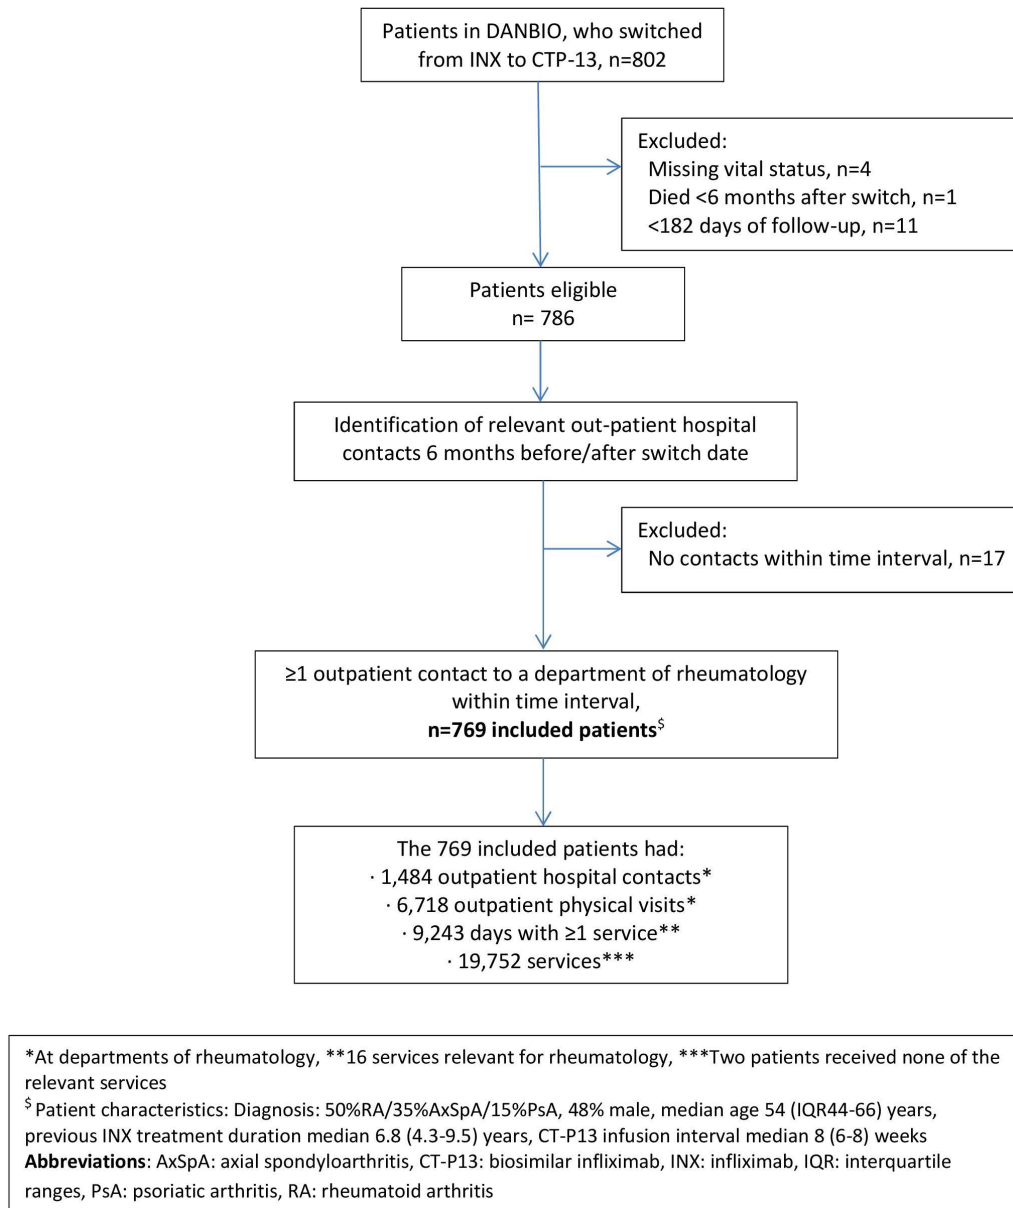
Patients in DANBIO, who switched from INX to CTP-13, n=802

Excluded:
Missing vital status, n=4
Died <6 months after switch, n=1
<182 days of follow-up, n=11

Patients eligible
n= 786

Identification of relevant out-patient hospital contacts 6 months before/after switch date

Excluded:
No contacts within time interval, n=17

≥1 outpatient contact to a department of rheumatology within time interval,
**n=769 included patients**$^{\$}$

The 769 included patients had:
· 1,484 outpatient hospital contacts*
· 6,718 outpatient physical visits*
· 9,243 days with ≥1 service**
· 19,752 services***

*At departments of rheumatology, **16 services relevant for rheumatology, ***Two patients received none of the relevant services
$^{\$}$ Patient characteristics: Diagnosis: 50%RA/35%AxSpA/15%PsA, 48% male, median age 54 (IQR44-66) years, previous INX treatment duration median 6.8 (4.3-9.5) years, CT-P13 infusion interval median 8 (6-8) weeks
**Abbreviations**: AxSpA: axial spondyloarthritis, CT-P13: biosimilar infliximab, INX: infliximab, IQR: interquartile ranges, PsA: psoriatic arthritis, RA: rheumatoid arthritis